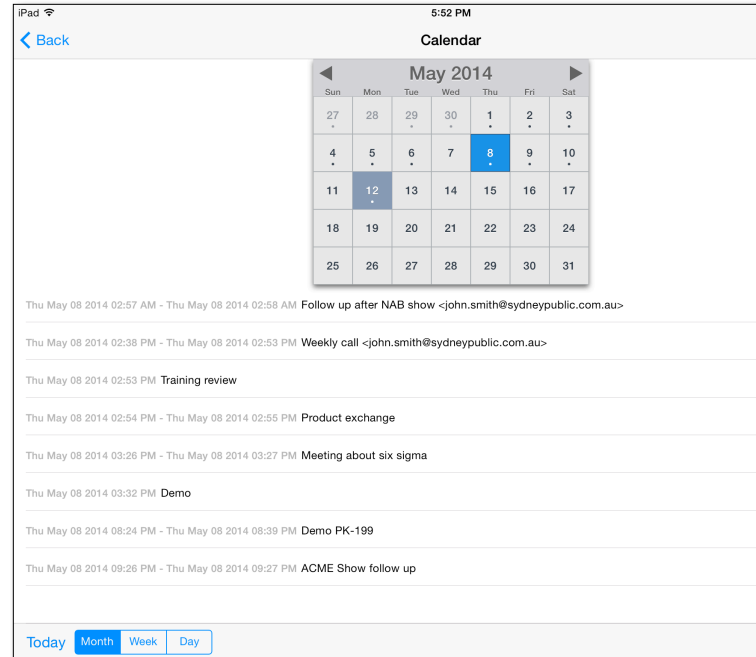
iPad 5:52 PM

Back Calendar

May 2014

| Sun | Mon | Tue | Wed | Thu | Fri | Sat |
|---|---|---|---|---|---|---|
| 27 | 28 | 29 | 30 | 1 | 2 | 3 |
| 4 | 5 | 6 | 7 | 8 | 9 | 10 |
| 11 | 12 | 13 | 14 | 15 | 16 | 17 |
| 18 | 19 | 20 | 21 | 22 | 23 | 24 |
| 25 | 26 | 27 | 28 | 29 | 30 | 31 |

Thu May 08 2014 02:57 AM - Thu May 08 2014 02:58 AM Follow up after NAB show <john.smith@sydneypublic.com.au>

Thu May 08 2014 02:38 PM - Thu May 08 2014 02:53 PM Weekly call <john.smith@sydneypublic.com.au>

Thu May 08 2014 02:53 PM Training review

Thu May 08 2014 02:54 PM - Thu May 08 2014 02:55 PM Product exchange

Thu May 08 2014 03:26 PM - Thu May 08 2014 03:27 PM Meeting about six sigma

Thu May 08 2014 03:32 PM Demo

Thu May 08 2014 08:24 PM - Thu May 08 2014 08:39 PM Demo PK-199

Thu May 08 2014 09:26 PM - Thu May 08 2014 09:27 PM ACME Show follow up

Today Month Week Day